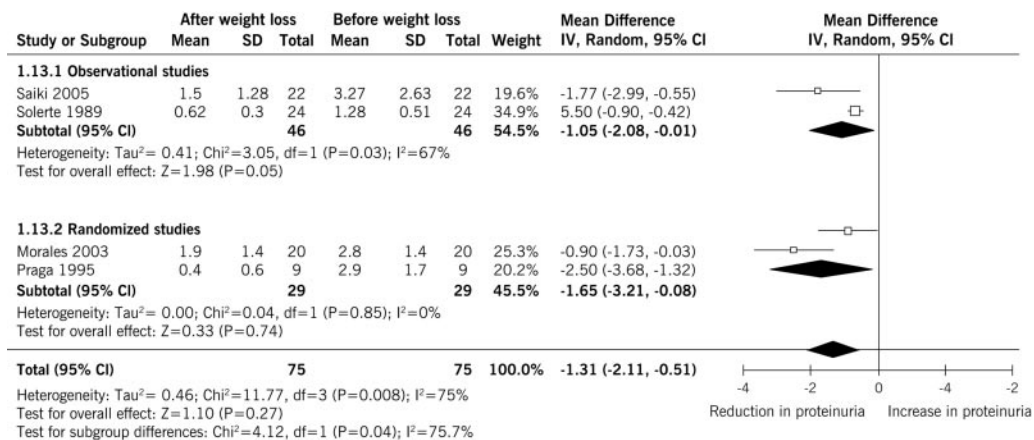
| Study or Subgroup | After weight loss Mean | SD | Total | Before weight loss Mean | SD | Total | Weight | Mean Difference IV, Random, 95% CI | Mean Difference IV, Random, 95% CI |
|---|---|---|---|---|---|---|---|---|---|
| **1.13.1 Observational studies** | | | | | | | | | |
| Saiki 2005 | 1.5 | 1.28 | 22 | 3.27 | 2.63 | 22 | 19.6% | -1.77 (-2.99, -0.55) | |
| Solerte 1989 | 0.62 | 0.3 | 24 | 1.28 | 0.51 | 24 | 34.9% | 5.50 (-0.90, -0.42) | |
| **Subtotal (95% CI)** | | | **46** | | | **46** | **54.5%** | **-1.05 (-2.08, -0.01)** | |

Heterogeneity: Tau$^2$= 0.41; Chi$^2$=3.05, df=1 (P=0.03); I$^2$=67%
Test for overall effect: Z=1.98 (P=0.05)

| Study or Subgroup | Mean | SD | Total | Mean | SD | Total | Weight | Mean Difference IV, Random, 95% CI | |
|---|---|---|---|---|---|---|---|---|---|
| **1.13.2 Randomized studies** | | | | | | | | | |
| Morales 2003 | 1.9 | 1.4 | 20 | 2.8 | 1.4 | 20 | 25.3% | -0.90 (-1.73, -0.03) | |
| Praga 1995 | 0.4 | 0.6 | 9 | 2.9 | 1.7 | 9 | 20.2% | -2.50 (-3.68, -1.32) | |
| **Subtotal (95% CI)** | | | **29** | | | **29** | **45.5%** | **-1.65 (-3.21, -0.08)** | |

Heterogeneity: Tau$^2$= 0.00; Chi$^2$=0.04, df=1 (P=0.85); I$^2$=0%
Test for overall effect: Z=0.33 (P=0.74)

**Total (95% CI)** **75** **75** **100.0%** **-1.31 (-2.11, -0.51)**

Heterogeneity: Tau$^2$= 0.46; Chi$^2$=11.77, df=3 (P=0.008); I$^2$=75%
Test for overall effect: Z=1.10 (P=0.27)
Test for subgroup differences: Chi$^2$=4.12, df=1 (P=0.04); I$^2$=75.7%

-4 -2 0 -4 -2
Reduction in proteinuria Increase in proteinuria